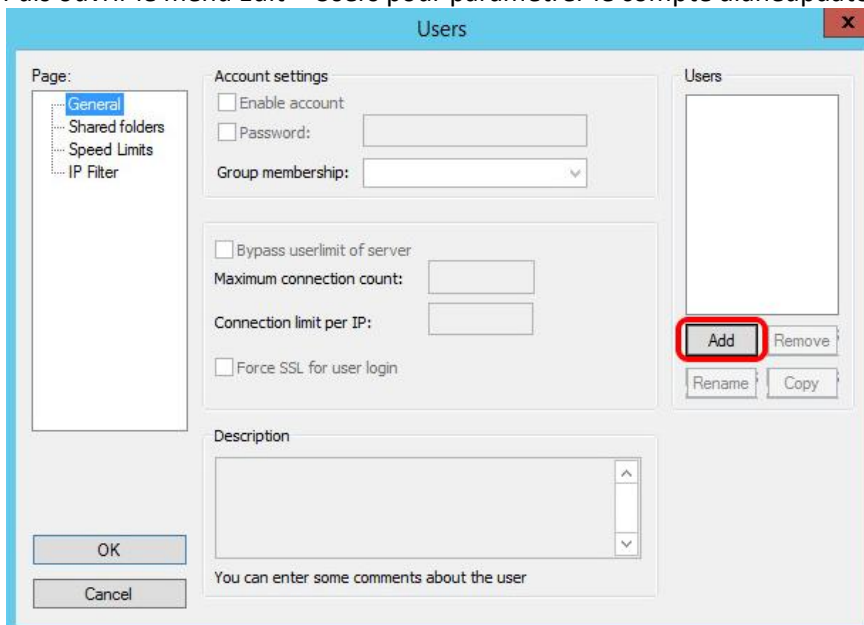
Puis ouvrir le menu Edit → Users pour paramétrer le compte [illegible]

Users

Page:
General
Shared folders
Speed Limits
IP Filter

Account settings
Enable account
Password:
Group membership:

Bypass userlimit of server
Maximum connection count:
Connection limit per IP:
Force SSL for user login

Description

You can enter some comments about the user

Users
Add
Remove
Rename
Copy

OK
Cancel